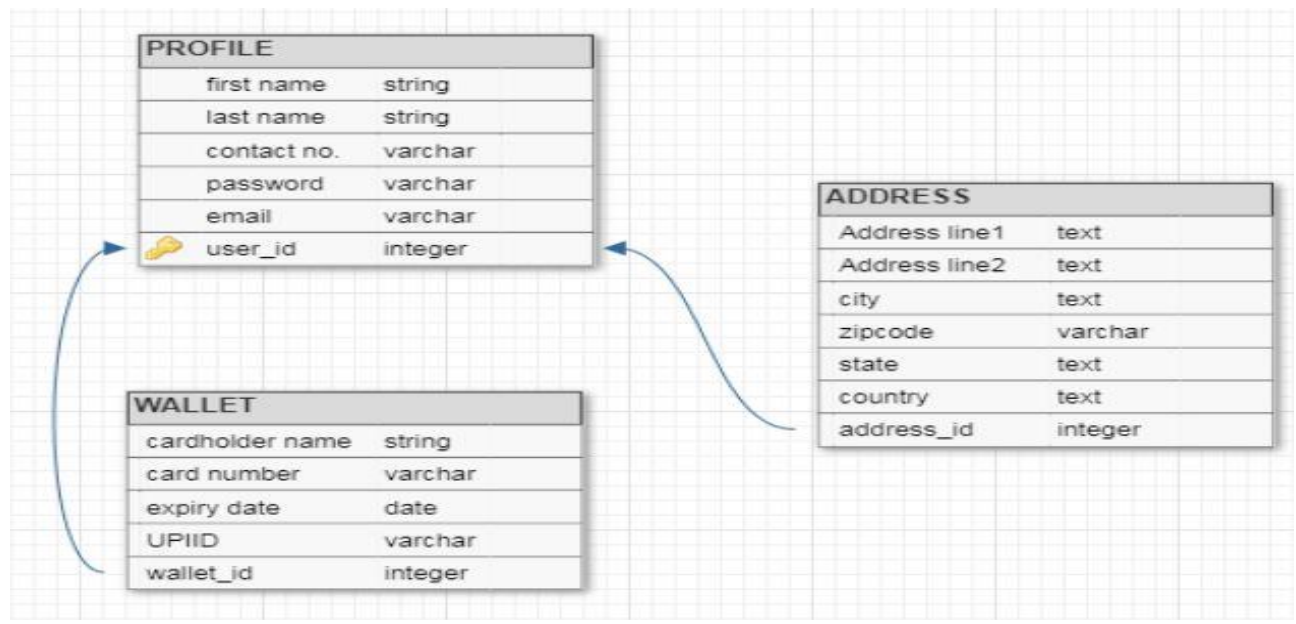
| PROFILE | |
|---|---|
| first name | string |
| last name | string |
| contact no. | varchar |
| password | varchar |
| email | varchar |
| user_id | integer |

| ADDRESS | |
|---|---|
| Address line1 | text |
| Address line2 | text |
| city | text |
| zipcode | varchar |
| state | text |
| country | text |
| address_id | integer |

| WALLET | |
|---|---|
| cardholder name | string |
| card number | varchar |
| expiry date | date |
| UPIID | varchar |
| wallet_id | integer |